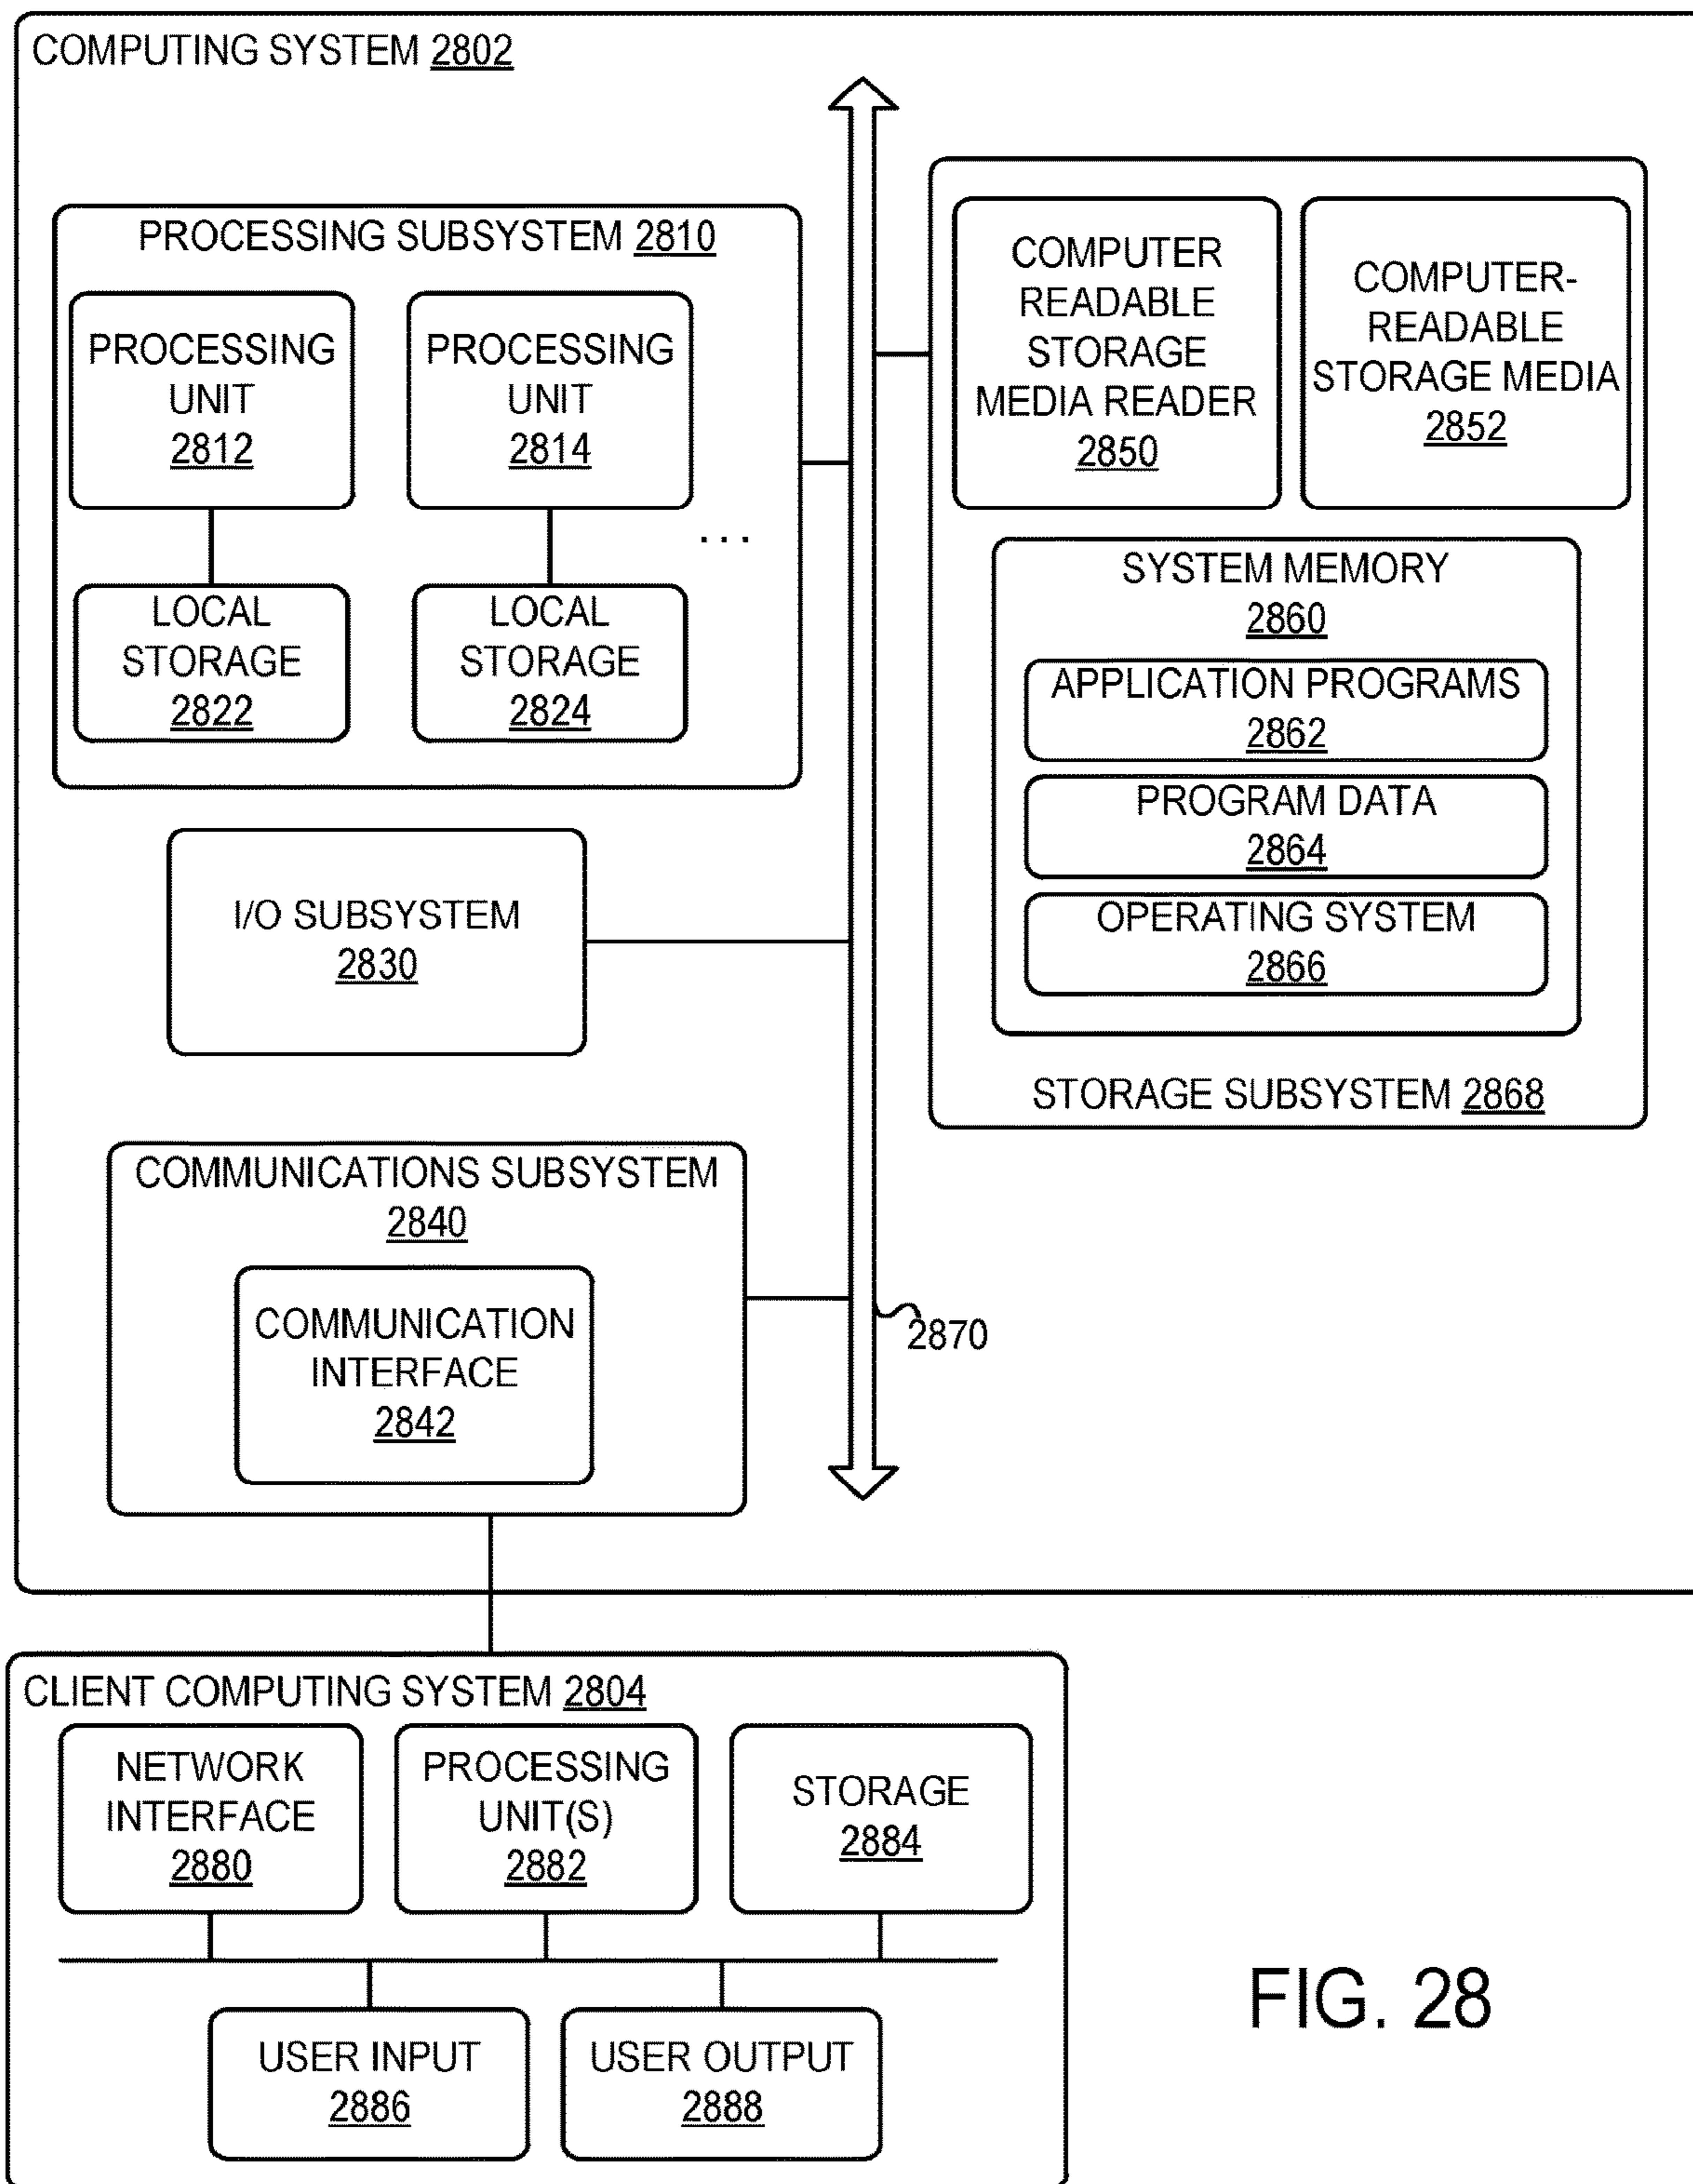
COMPUTING SYSTEM 2802

PROCESSING SUBSYSTEM 2810

PROCESSING UNIT 2812

PROCESSING UNIT 2814

. . .

LOCAL STORAGE 2822

LOCAL STORAGE 2824

I/O SUBSYSTEM 2830

COMMUNICATIONS SUBSYSTEM 2840

COMMUNICATION INTERFACE 2842

2870

COMPUTER READABLE STORAGE MEDIA READER 2850

COMPUTER-READABLE STORAGE MEDIA 2852

SYSTEM MEMORY 2860

APPLICATION PROGRAMS 2862

PROGRAM DATA 2864

OPERATING SYSTEM 2866

STORAGE SUBSYSTEM 2868

CLIENT COMPUTING SYSTEM 2804

NETWORK INTERFACE 2880

PROCESSING UNIT(S) 2882

STORAGE 2884

USER INPUT 2886

USER OUTPUT 2888

FIG. 28